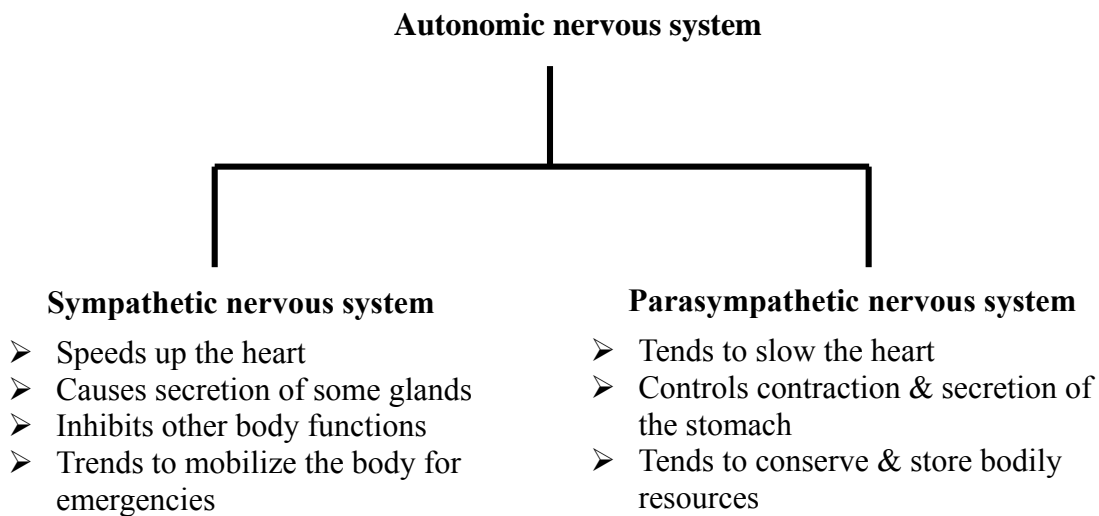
Autonomic nervous system

Sympathetic nervous system
- Speeds up the heart
- Causes secretion of some glands
- Inhibits other body functions
- Trends to mobilize the body for emergencies

Parasympathetic nervous system
- Tends to slow the heart
- Controls contraction & secretion of the stomach
- Tends to conserve & store bodily resources